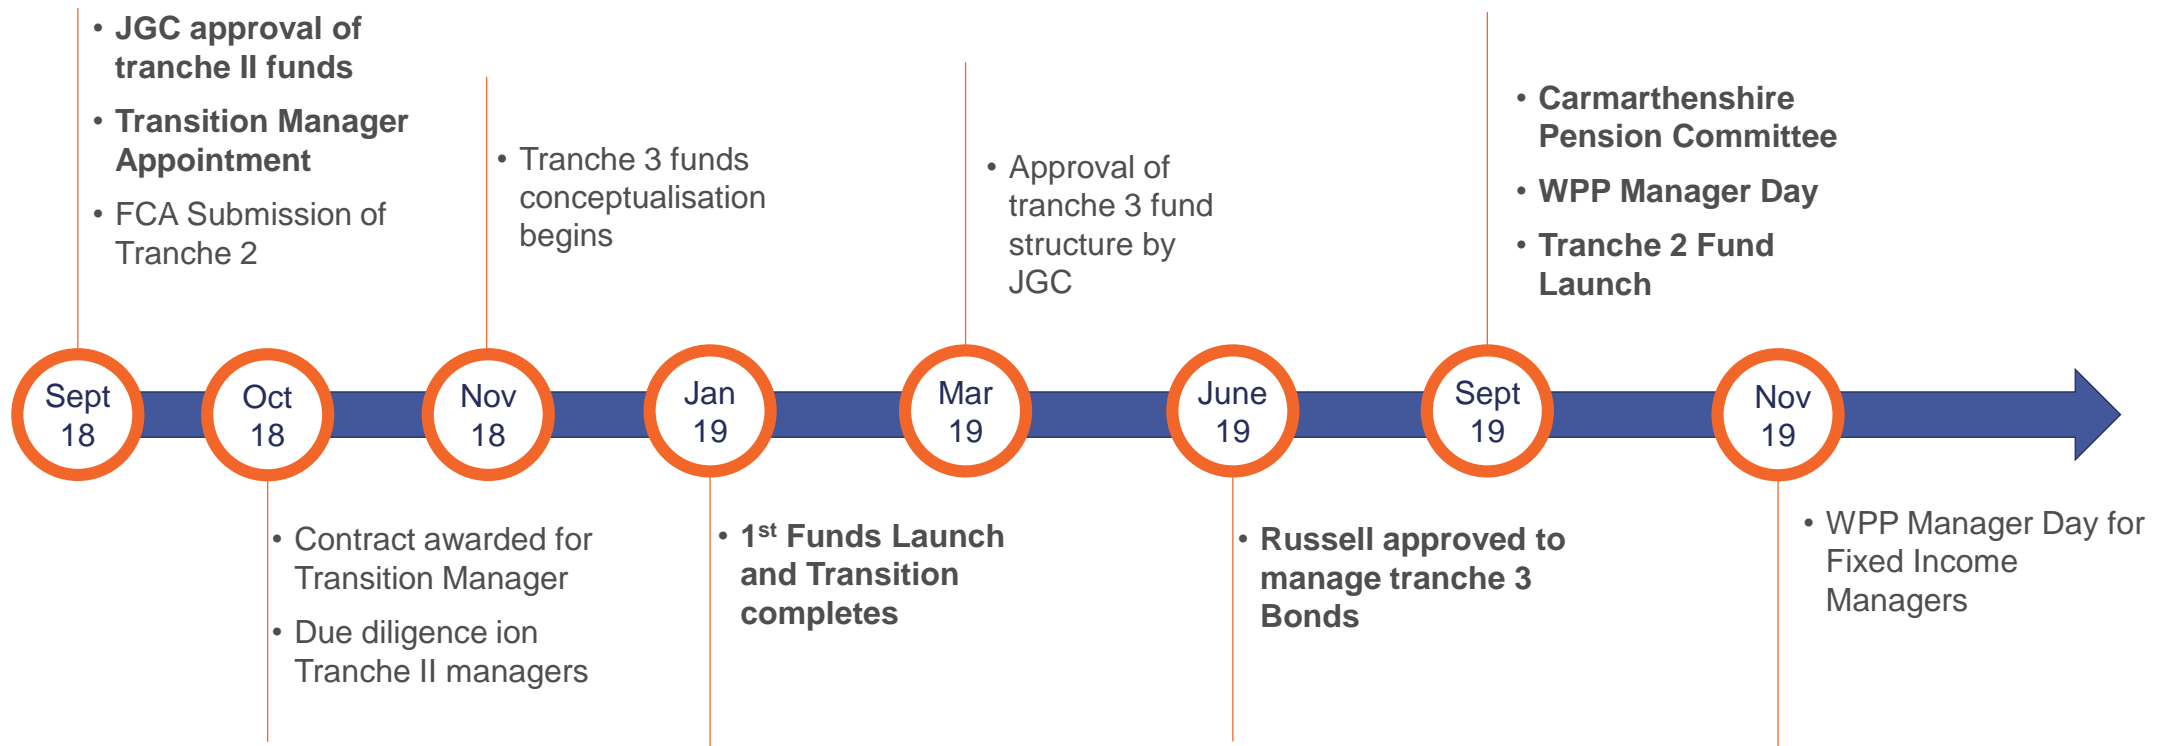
• JGC approval of tranche II funds
• Transition Manager Appointment
• FCA Submission of Tranche 2

• Tranche 3 funds conceptualisation begins

• Approval of tranche 3 fund structure by JGC

• Carmarthenshire Pension Committee
• WPP Manager Day
• Tranche 2 Fund Launch

Sept 18

Oct 18

Nov 18

Jan 19

Mar 19

June 19

Sept 19

Nov 19

• Contract awarded for Transition Manager
• Due diligence ion Tranche II managers

• 1$^{st}$ Funds Launch and Transition completes

• Russell approved to manage tranche 3 Bonds

• WPP Manager Day for Fixed Income Managers